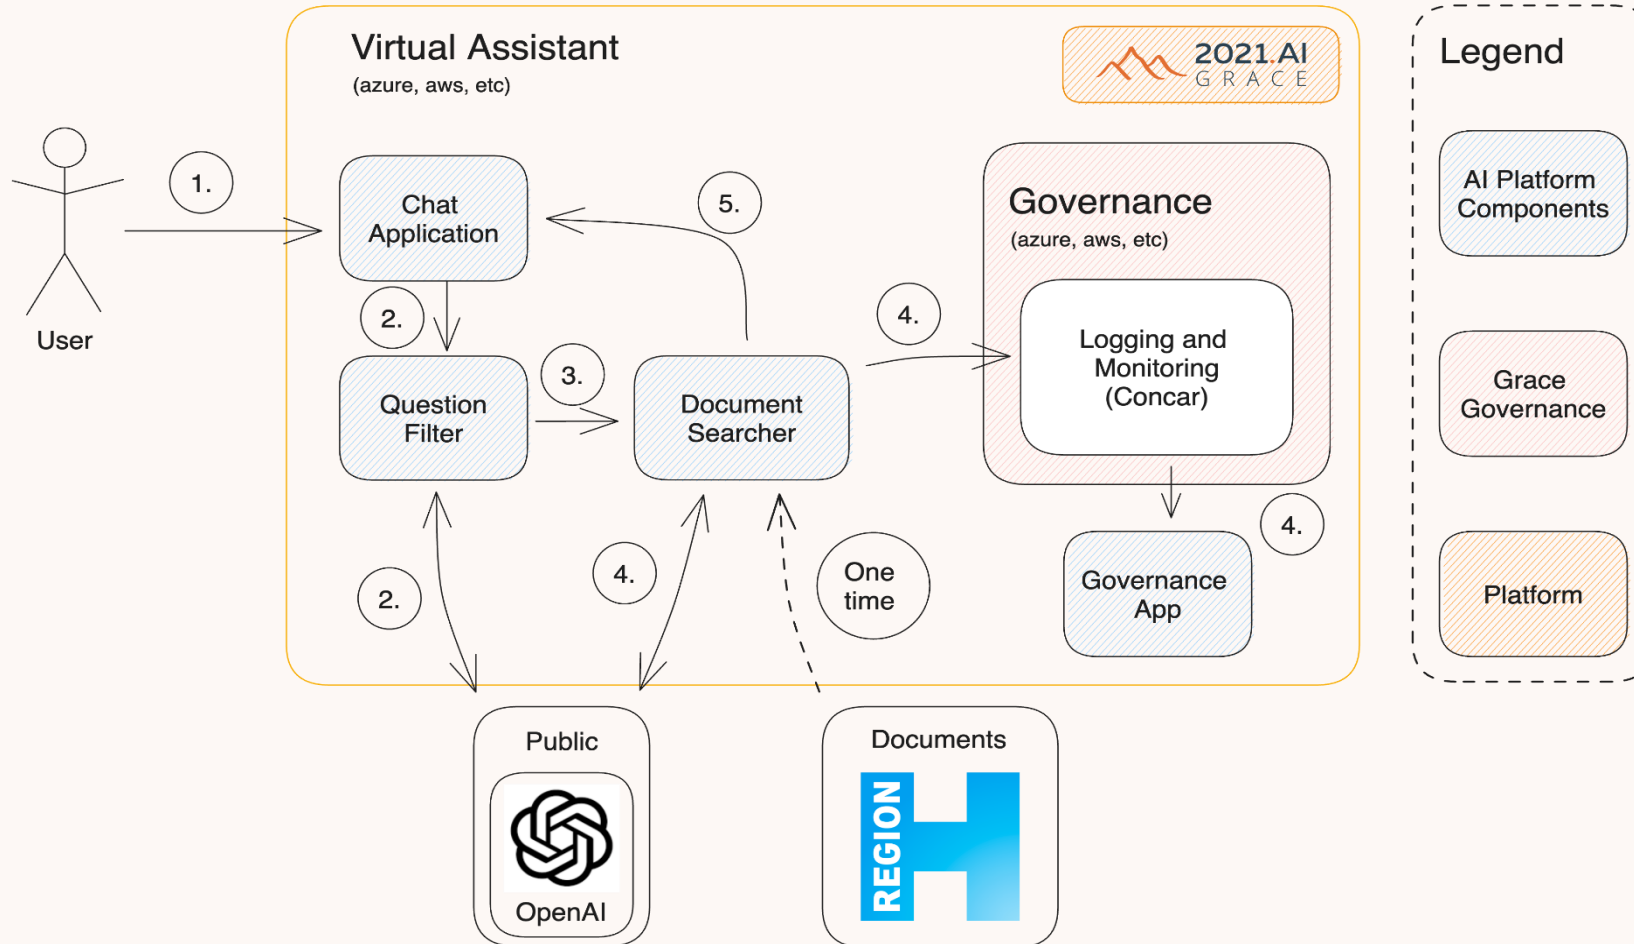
Virtual Assistant
(azure, aws, etc)

2021.AI
GRACE

Legend

AI Platform Components

Grace Governance

Platform

User

1.

Chat Application

5.

2.

Question Filter

3.

Document Searcher

4.

Governance
(azure, aws, etc)

Logging and Monitoring (Concar)

4.

Governance App

2.

4.

One time

Public

OpenAI

Documents

REGION H